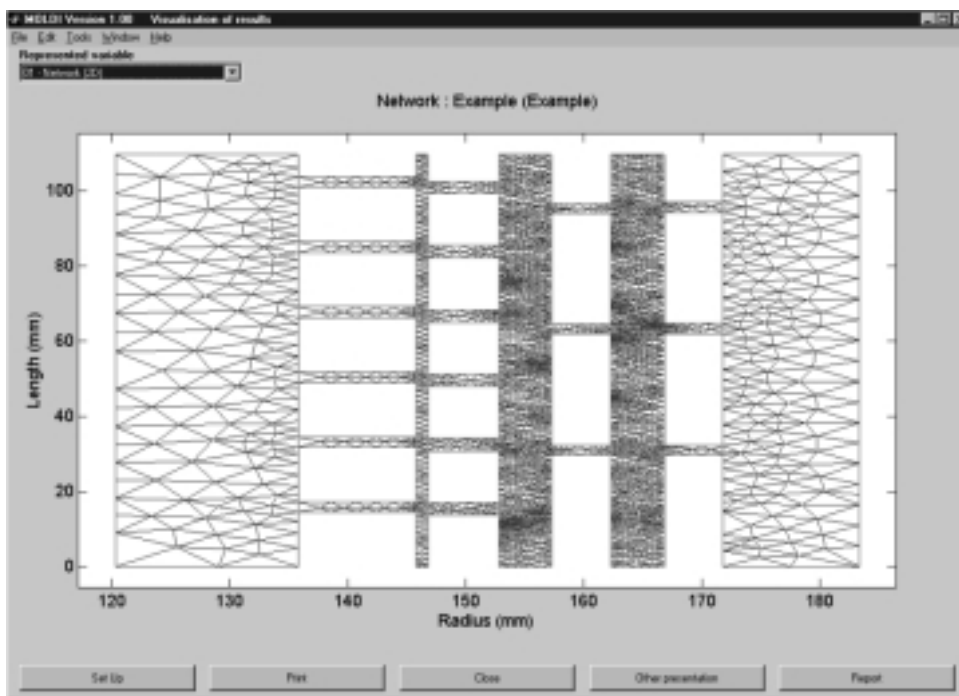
MIDLOI Version 1.00 Visualisation of results

File Edit Tools Window Help

Represented variable

01 - Network [2D]

Network : Example (Example)

100

80

60

40

20

0

Length (mm)

120 130 140 150 160 170 180

Radius (mm)

Set Up

Print

Close

Other presentation

Report